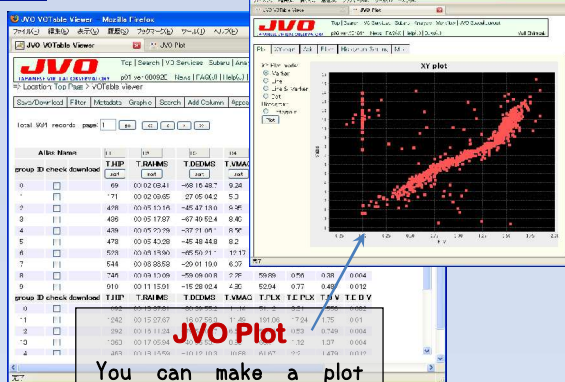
JVO VOTable Viewer - Mozilla Firefox

ファイル(F) 編集(E) 表示(V) 履歴(S) ブックマーク(B) ツール(T) ヘルプ(H)

JVO VOTable Viewer

JVO Plot

JVO

Top | Search | VO Services | Subaru | Ama

p01 ver.000802 | News | FAQ(J) | Help(J) |

=> Location: Top Page > VOTable viewer

Save/Download | Filter | Metadata | Graphs | Search | Add Column | Appe

total 901 records page: 1

| Alias Name | | T.HIP | T.RAHMS | T.DEDMS | T.VMAG |
|---|---|---|---|---|---|
| group ID | check download | sort | sort | sort | sort |
| 0 | | 69 | 00 02 08.41 | -69 16 48.7 | 9.24 |
| 1 | | 71 | 00 02 09.65 | 27 05 04.2 | 5.0 |
| 2 | | 428 | 00 05 12.6 | -45 47 13.9 | 9.35 |
| 3 | | 436 | 00 05 17.67 | -67 49 52.4 | 8.40 |
| 4 | | 439 | 00 05 22.3 | -37 21 06.1 | 8.56 |
| 5 | | 478 | 00 05 43.28 | -45 48 44.8 | 8.2 |
| 6 | | 523 | 00 06 13.80 | -65 50 21.1 | 12.17 |
| 7 | | 544 | 00 06 36.53 | -29 01 19.0 | 6.37 |
| 8 | | 746 | 00 09 12.09 | -59 09 00.8 | 2.26 |
| 9 | | 910 | 00 11 15.91 | -15 28 02.4 | 4.90 |
| group ID | check download | T.HIP | T.RAHMS | T.DEDMS | T.VMAG |
| 0 | | 1242 | 00 15 27.67 | -16 07 55.1 | 11.49 |
| 1 | | 1242 | 00 15 28.01 | -16 07 56.1 | 11.49 |
| 2 | | 1292 | 00 16 14.24 | -79 51 04.5 | 5.73 |
| 3 | | 1349 | 00 16 53.02 | -52 39 04.4 | 6.07 |
| 4 | | 1463 | 00 17 55.0 | -10 12 10.3 | 10.68 |

| T.PLX | T.E PLX | T.B V | T.E B V |
|---|---|---|---|
| 59.89 | 0.56 | 0.38 | 0.004 |
| 52.04 | 0.77 | 0.48 | 0.005 |
| T.PLX | T.E PLX | T.B V | T.E B V |
| 191.06 | | 1.75 | 0.01 |
| | 0.53 | 0.749 | 0.004 |
| | 0.84 | 0.52 | 0.003 |
| | | 1.479 | 0.012 |

完了

JVO Top | Search | VO Services | Subaru | Amazon | Mail-Form | JVO Sales Account

Plot | XY Plot | Axis | Filter | Histogram Settings | Help

XY Plot mode
Marker
Line
Line & Marker
Dot
Histogram
Histogram
Plot

XY plot

T.PLX

B.V

JVO Plot

You can make a plot